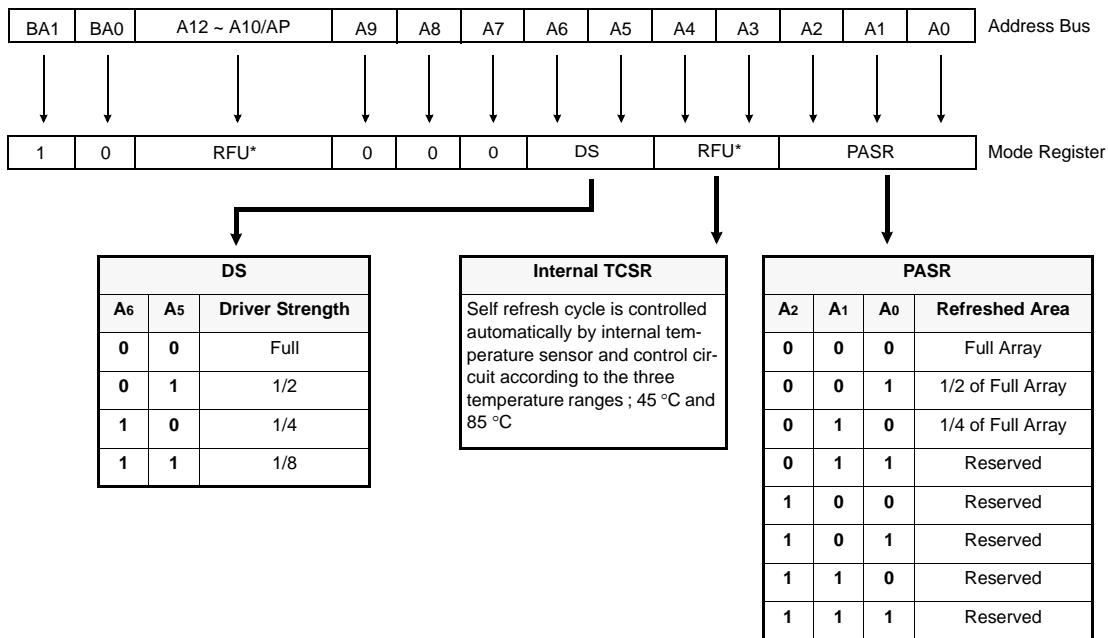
| BA1 | BA0 | A12 ~ A10/AP | A9 | A8 | A7 | A6 | A5 | A4 | A3 | A2 | A1 | A0 |
|---|---|---|---|---|---|---|---|---|---|---|---|---|

Address Bus

| 1 | 0 | RFU* | 0 | 0 | 0 | DS | | RFU* | | PASR | | |
|---|---|---|---|---|---|---|---|---|---|---|---|---|

Mode Register

DS

| $A_6$ | $A_5$ | Driver Strength |
|---|---|---|
| 0 | 0 | Full |
| 0 | 1 | 1/2 |
| 1 | 0 | 1/4 |
| 1 | 1 | 1/8 |

Internal TCSR

Self refresh cycle is controlled automatically by internal temperature sensor and control circuit according to the three temperature ranges ; 45 °C and 85 °C

PASR

| $A_2$ | $A_1$ | $A_0$ | Refreshed Area |
|---|---|---|---|
| 0 | 0 | 0 | Full Array |
| 0 | 0 | 1 | 1/2 of Full Array |
| 0 | 1 | 0 | 1/4 of Full Array |
| 0 | 1 | 1 | Reserved |
| 1 | 0 | 0 | Reserved |
| 1 | 0 | 1 | Reserved |
| 1 | 1 | 0 | Reserved |
| 1 | 1 | 1 | Reserved |